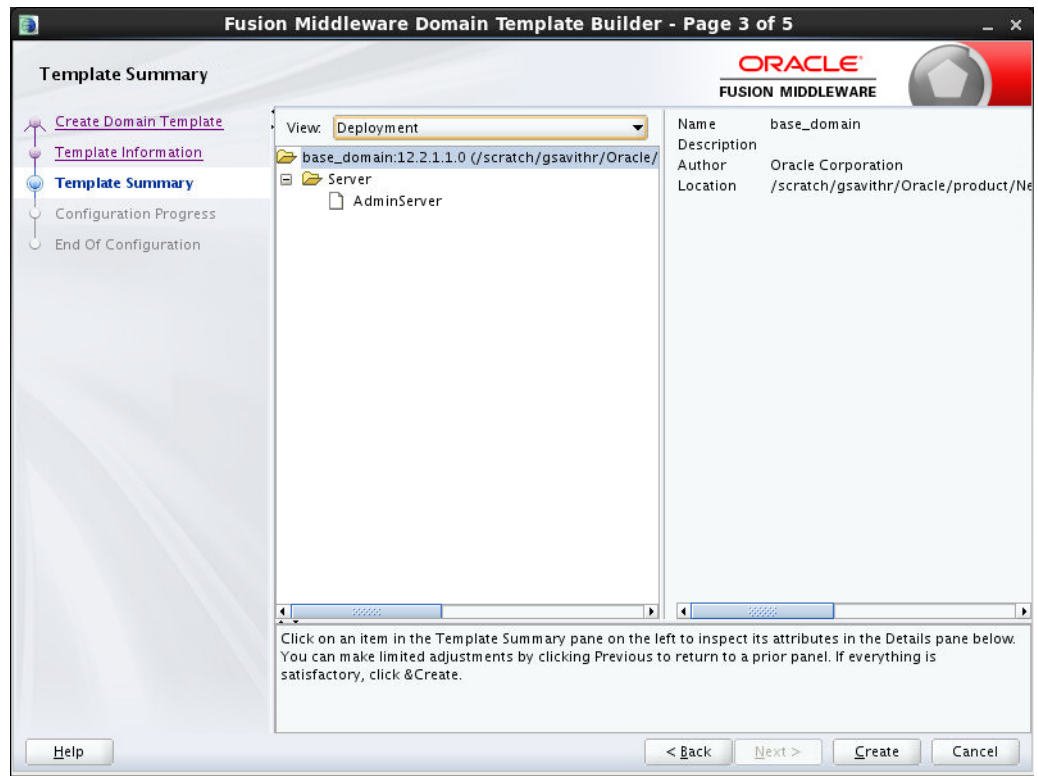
Fusion Middleware Domain Template Builder - Page 3 of 5

Template Summary

ORACLE
FUSION MIDDLEWARE

Create Domain Template
Template Information
Template Summary
Configuration Progress
End Of Configuration

View: Deployment

base_domain:12.2.1.1.0 (/scratch/gsavithr/Oracle/
Server
AdminServer

| | |
|---|---|
| Name | base_domain |
| Description | |
| Author | Oracle Corporation |
| Location | /scratch/gsavithr/Oracle/product/Ne |

Click on an item in the Template Summary pane on the left to inspect its attributes in the Details pane below. You can make limited adjustments by clicking Previous to return to a prior panel. If everything is satisfactory, click &Create.

Help

< Back

Next >

Create

Cancel